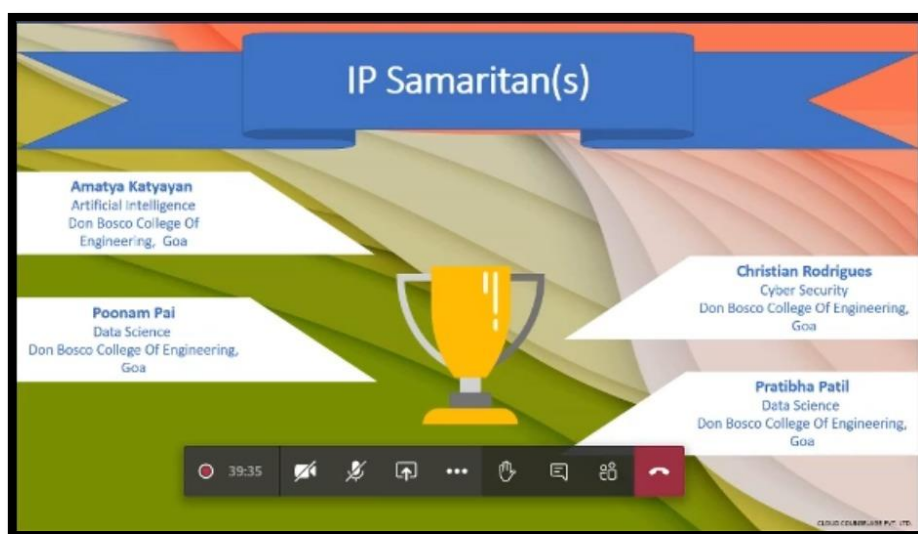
IP Samaritan(s)

Amatya Katyayan
Artificial Intelligence
Don Bosco College Of Engineering, Goa

Poonam Pai
Data Science
Don Bosco College Of Engineering, Goa

Christian Rodrigues
Cyber Security
Don Bosco College Of Engineering, Goa

Pratibha Patil
Data Science
Don Bosco College Of Engineering, Goa

39:35

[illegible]